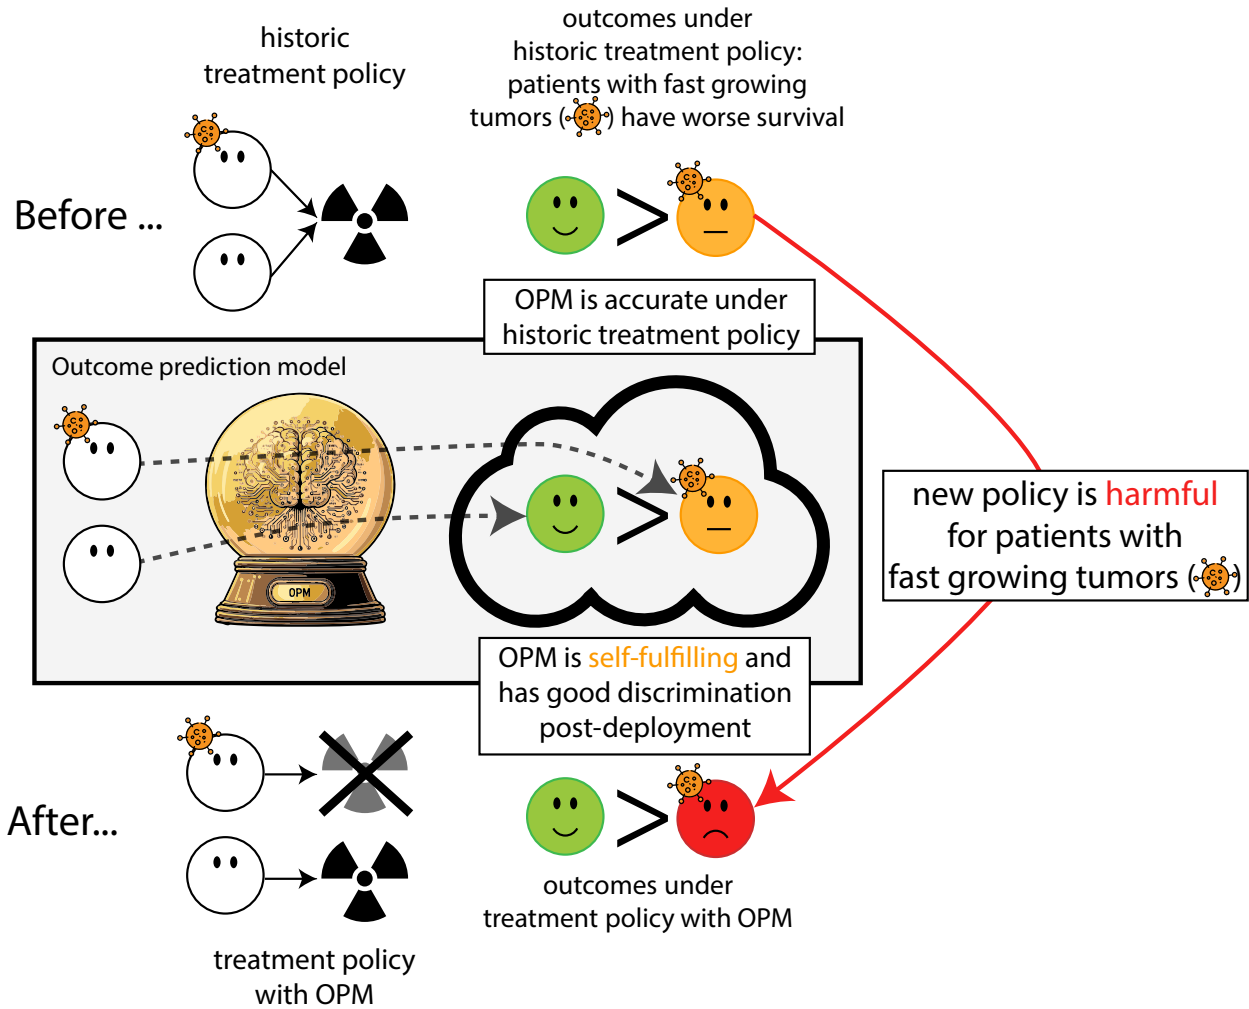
historic treatment policy

outcomes under historic treatment policy: patients with fast growing tumors ( ) have worse survival

Before ...

OPM is accurate under historic treatment policy

Outcome prediction model

OPM

new policy is harmful for patients with fast growing tumors ( )

OPM is self-fulfilling and has good discrimination post-deployment

After...

outcomes under treatment policy with OPM

treatment policy with OPM